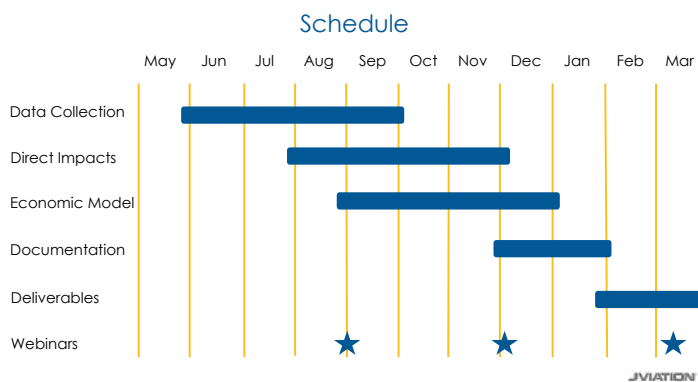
Schedule

| | May | Jun | Jul | Aug | Sep | Oct | Nov | Dec | Jan | Feb | Mar |
|---|---|---|---|---|---|---|---|---|---|---|---|
| Data Collection | | | | | | | | | | | |
| Direct Impacts | | | | | | | | | | | |
| Economic Model | | | | | | | | | | | |
| Documentation | | | | | | | | | | | |
| Deliverables | | | | | | | | | | | |
| Webinars | | | | | | | | | | | |

JVIATION